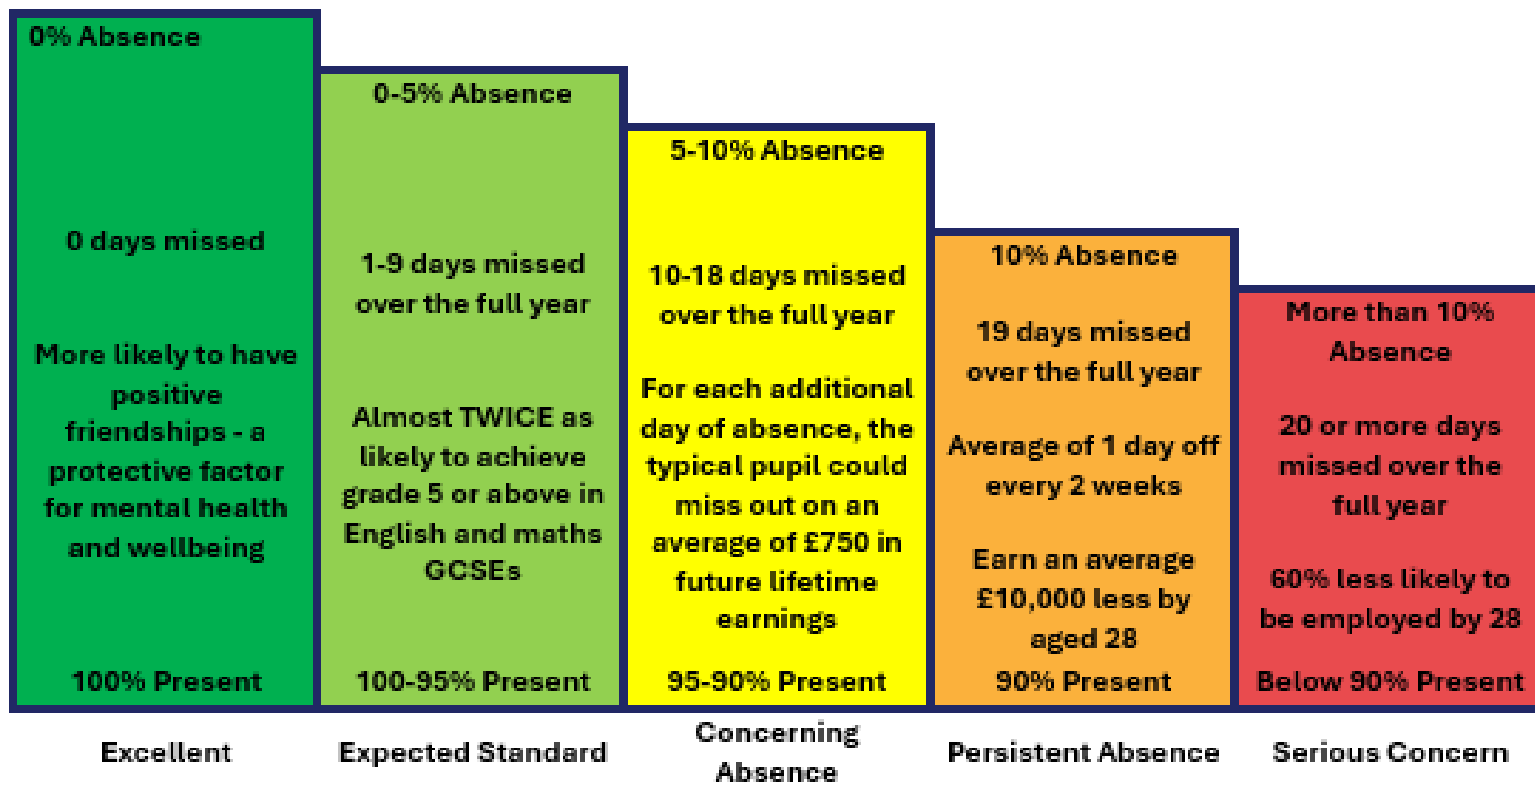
0% Absence

0 days missed

More likely to have positive friendships - a protective factor for mental health and wellbeing

100% Present

Excellent

0-5% Absence

1-9 days missed over the full year

Almost TWICE as likely to achieve grade 5 or above in English and maths GCSEs

100-95% Present

Expected Standard

5-10% Absence

10-18 days missed over the full year

For each additional day of absence, the typical pupil could miss out on an average of £750 in future lifetime earnings

95-90% Present

Concerning Absence

10% Absence

19 days missed over the full year

Average of 1 day off every 2 weeks

Earn an average £10,000 less by aged 28

90% Present

Persistent Absence

More than 10% Absence

20 or more days missed over the full year

60% less likely to be employed by 28

Below 90% Present

Serious Concern